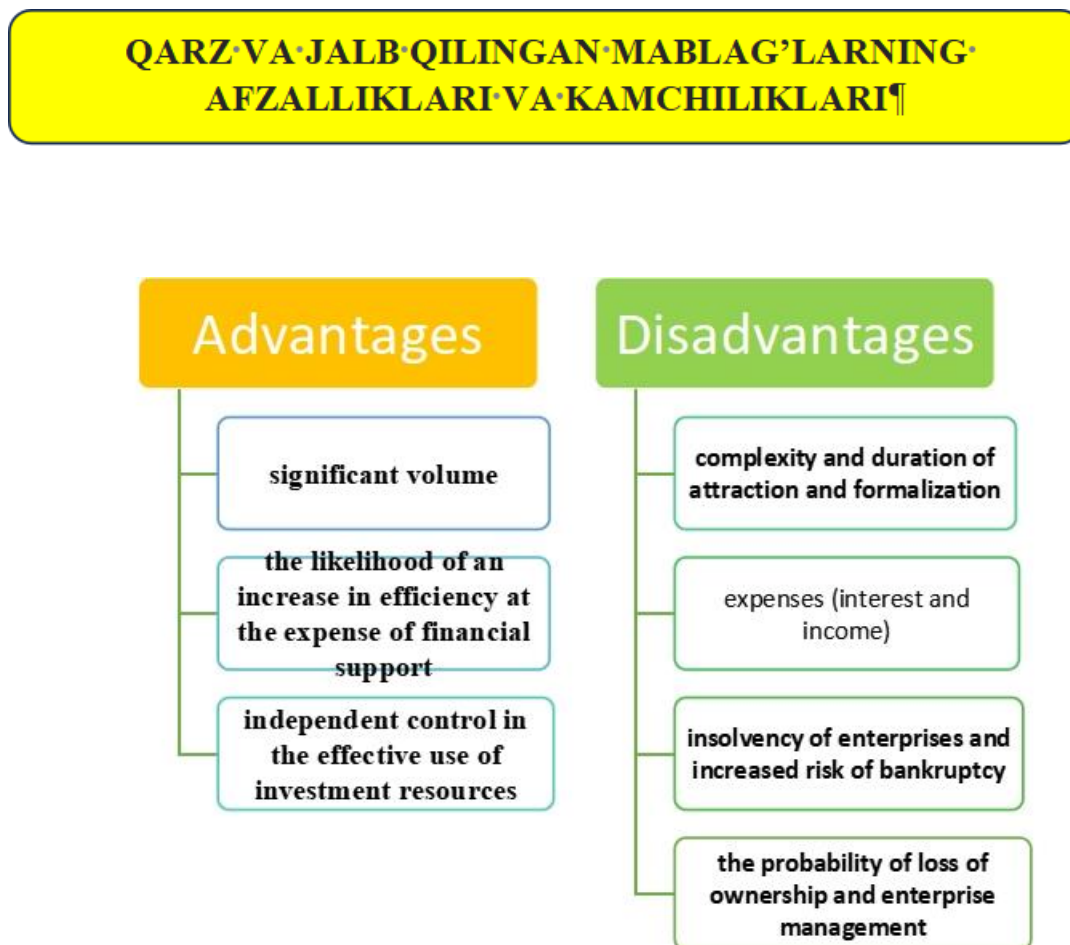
QARZ·VA·JALB·QILINGAN·MABLAG’LARNING· AFZALLIKLARI·VA·KAMCHILIKLARI¶

Advantages

significant volume

the likelihood of an increase in efficiency at the expense of financial support

independent control in the effective use of investment resources

Disadvantages

complexity and duration of attraction and formalization

expenses (interest and income)

insolvency of enterprises and increased risk of bankruptcy

the probability of loss of ownership and enterprise management